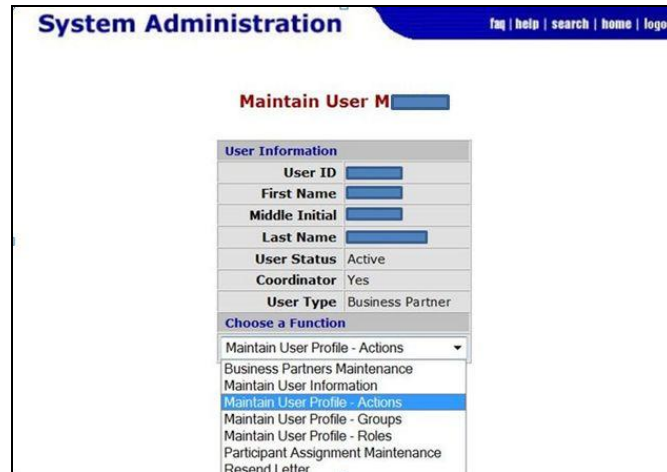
System Administration

faq | help | search | home | logo

Maintain User M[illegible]

User Information

| | |
|---|---|
| User ID | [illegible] |
| First Name | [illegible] |
| Middle Initial | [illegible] |
| Last Name | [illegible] |
| User Status | Active |
| Coordinator | Yes |
| User Type | Business Partner |

Choose a Function

Maintain User Profile - Actions

Business Partners Maintenance
Maintain User Information
Maintain User Profile - Actions
Maintain User Profile - Groups
Maintain User Profile - Roles
Participant Assignment Maintenance
Resend Letter